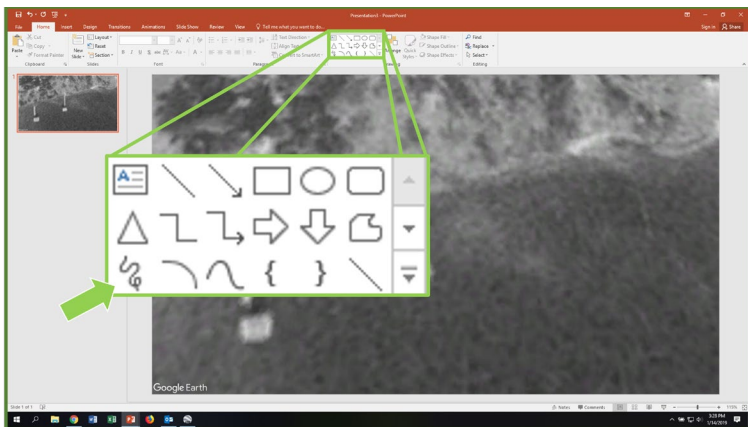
Presentation3 - PowerPoint

File Home Insert Design Transitions Animations Slide Show Review View Tell me what you want to do...

Sign in Share

Cut
Copy
Format Painter
Paste
Clipboard

New Slide
Layout
Reset
Section
Slides

Font

Text Direction
Align Text
Convert to SmartArt
Paragraph

Arrange
Quick Styles
Shape Fill
Shape Outline
Shape Effects

Find
Replace
Select
Editing

Google Earth

Slide 1 of 1

Notes Comments

3:25 PM
1/14/2019